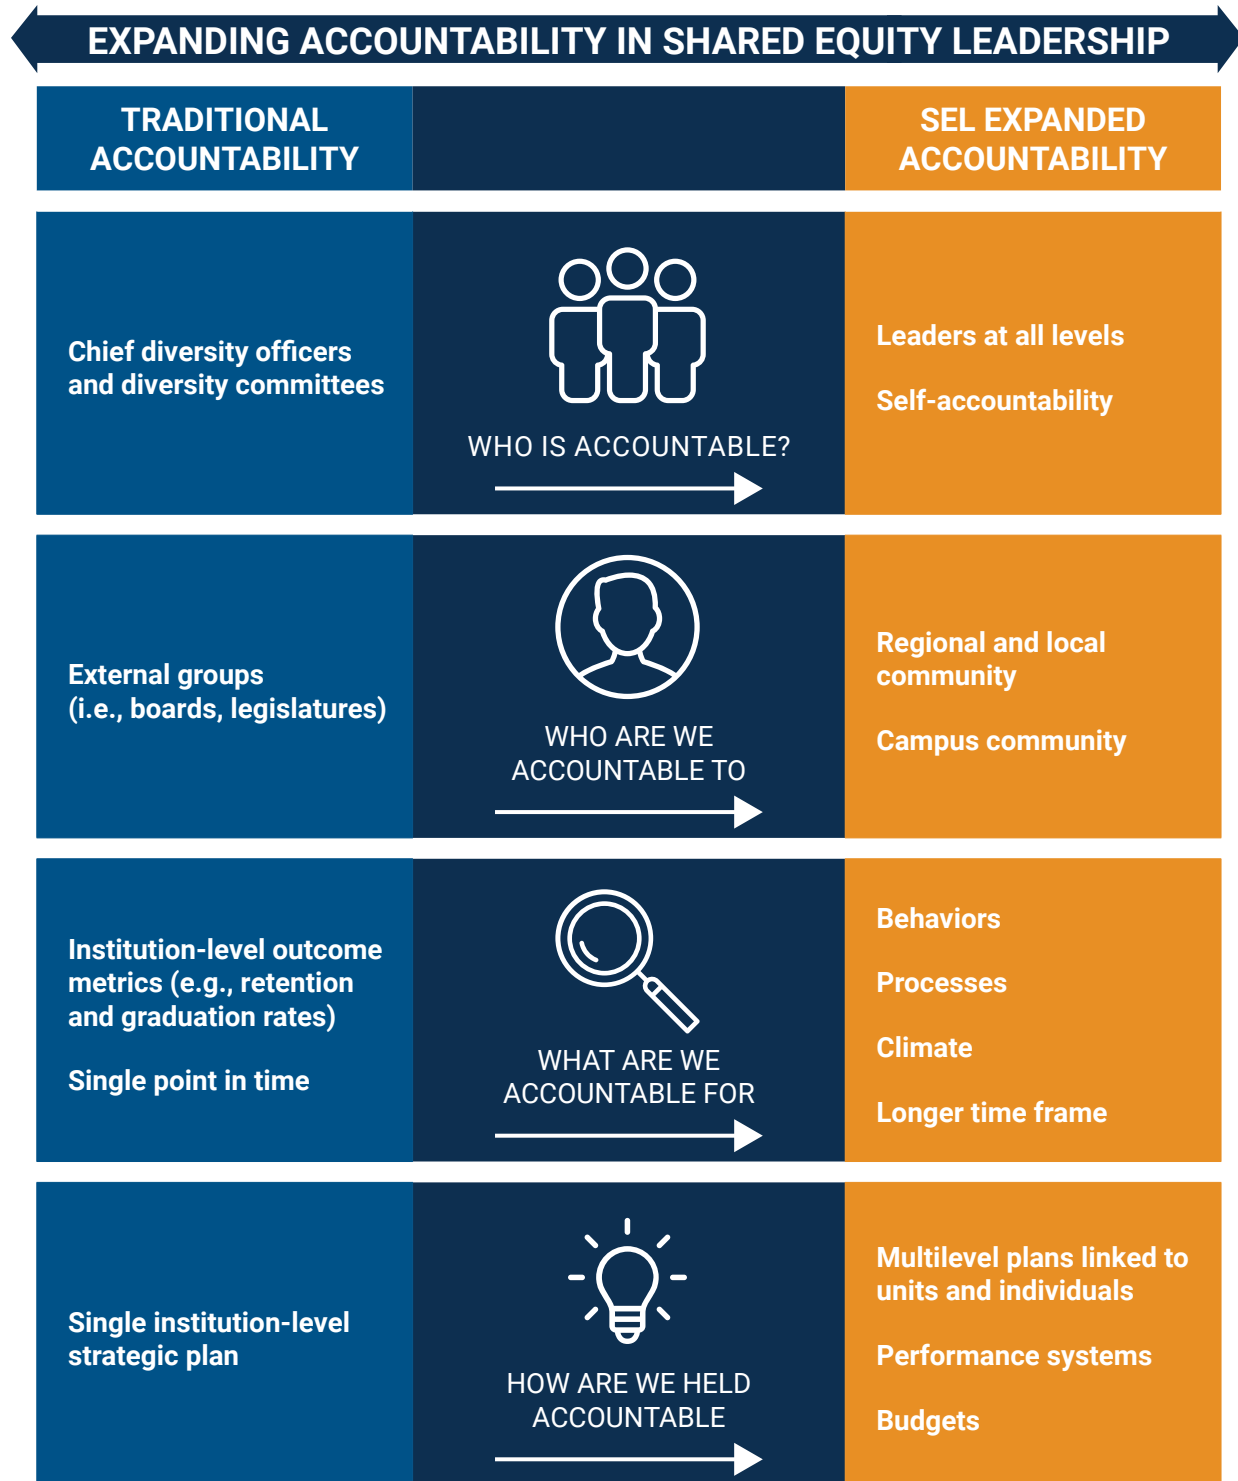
EXPANDING ACCOUNTABILITY IN SHARED EQUITY LEADERSHIP

| TRADITIONAL ACCOUNTABILITY | | SEL EXPANDED ACCOUNTABILITY |
|---|---|---|
| Chief diversity officers and diversity committees | WHO IS ACCOUNTABLE? | Leaders at all levels<br><br>Self-accountability |
| External groups (i.e., boards, legislatures) | WHO ARE WE ACCOUNTABLE TO | Regional and local community<br><br>Campus community |
| Institution-level outcome metrics (e.g., retention and graduation rates)<br><br>Single point in time | WHAT ARE WE ACCOUNTABLE FOR | Behaviors<br><br>Processes<br><br>Climate<br><br>Longer time frame |
| Single institution-level strategic plan | HOW ARE WE HELD ACCOUNTABLE | Multilevel plans linked to units and individuals<br><br>Performance systems<br><br>Budgets |